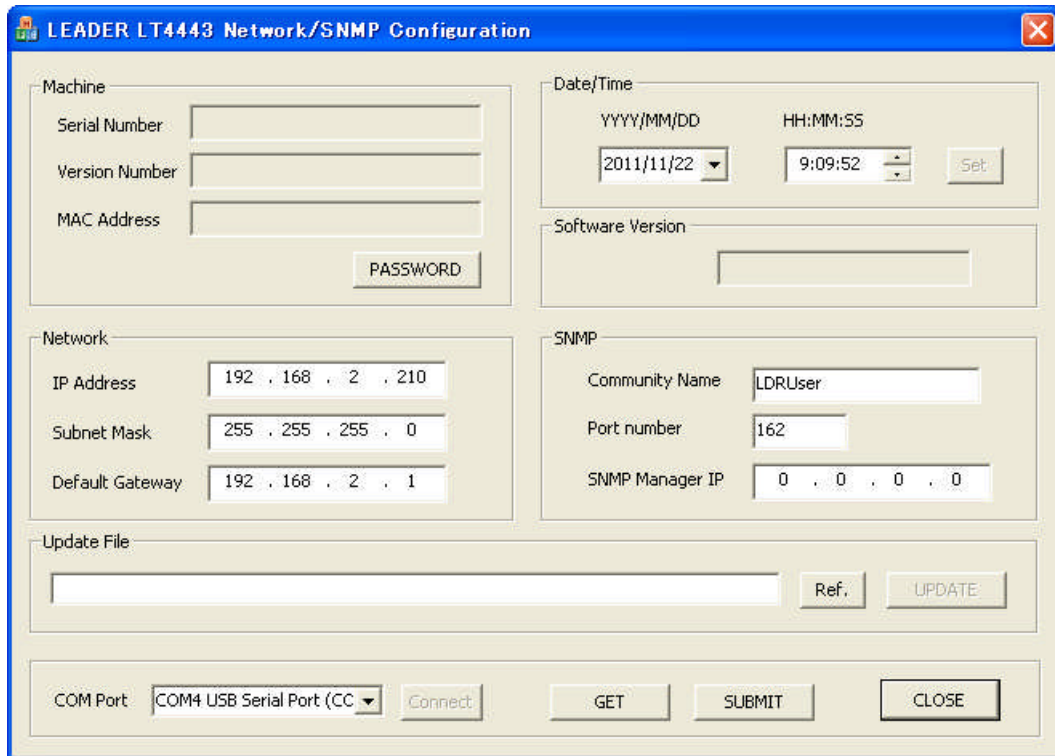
LEADER LT4443 Network/SNMP Configuration

Machine

Serial Number

Version Number

MAC Address

PASSWORD

Date/Time

YYYY/MM/DD

HH:MM:SS

2011/11/22

9:09:52

Set

Software Version

Network

IP Address 192 . 168 . 2 . 210

Subnet Mask 255 . 255 . 255 . 0

Default Gateway 192 . 168 . 2 . 1

SNMP

Community Name LDRUser

Port number 162

SNMP Manager IP 0 . 0 . 0 . 0

Update File

Ref.

UPDATE

COM Port COM4 USB Serial Port (CC

Connect

GET

SUBMIT

CLOSE